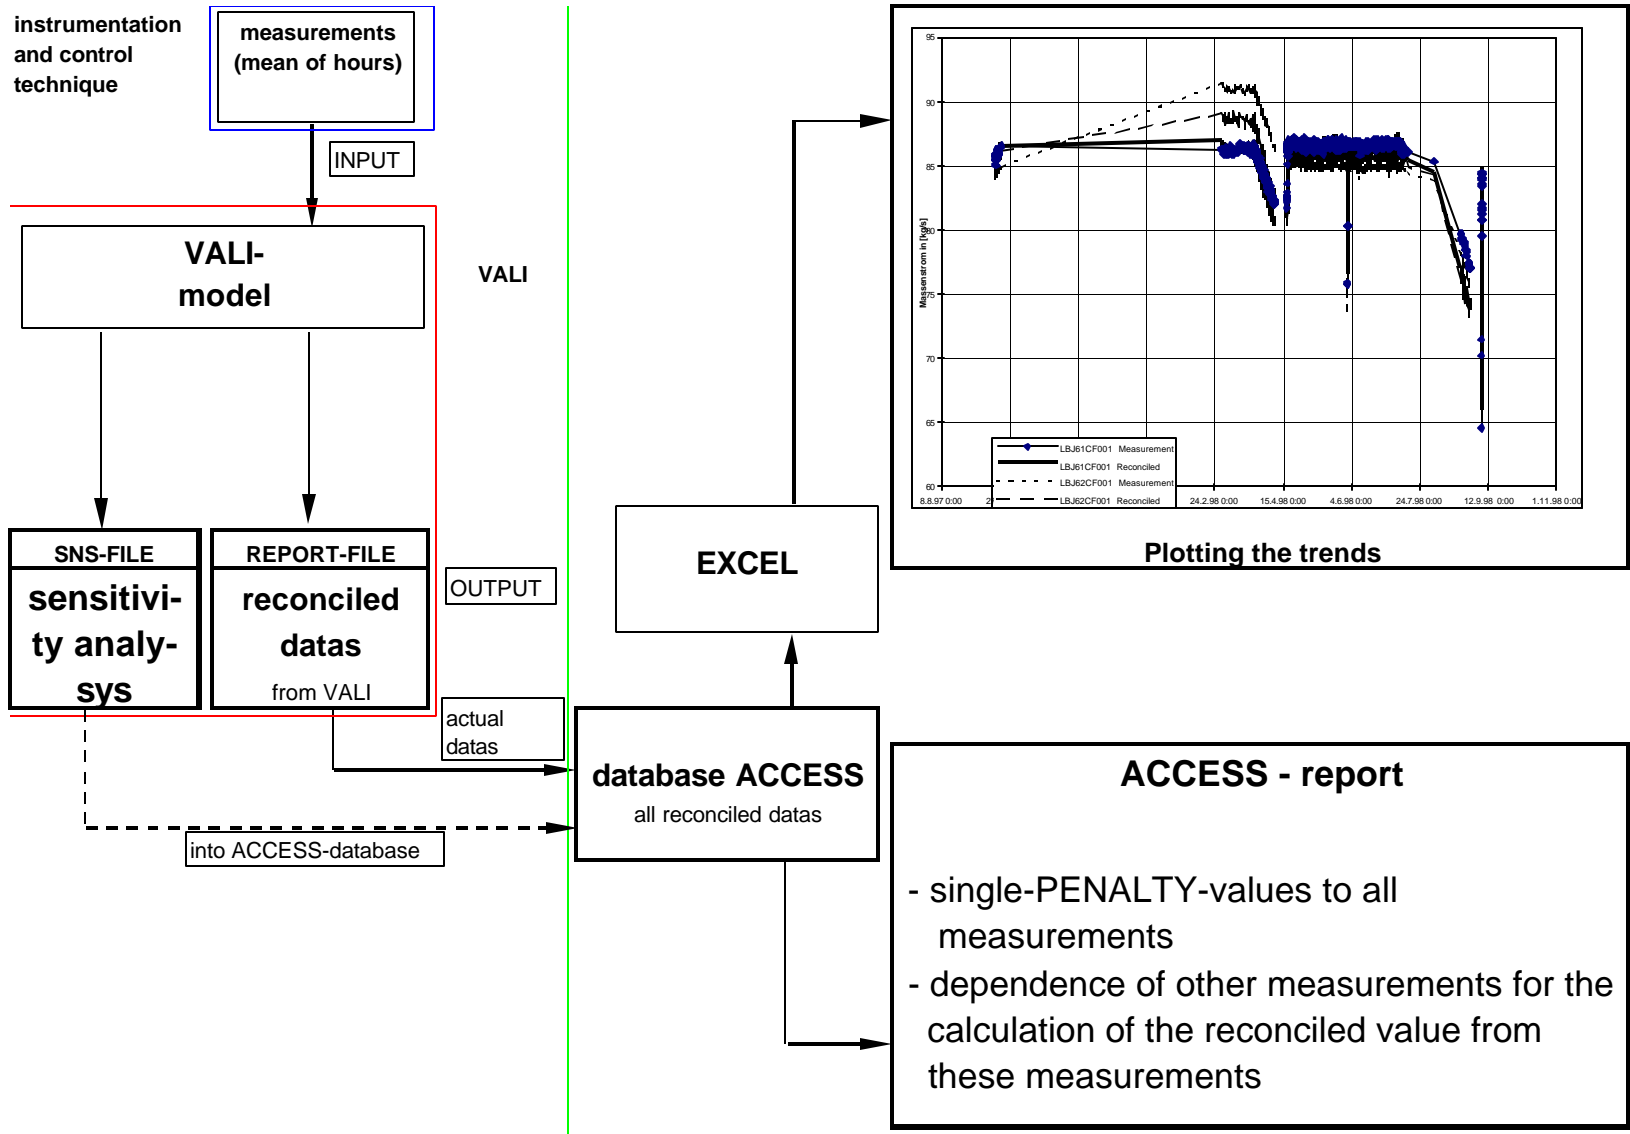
instrumentation and control technique

measurements (mean of hours)

INPUT

VALI-model

VALI

SNS-FILE

sensitivity analysys

REPORT-FILE

reconciled datas

from VALI

OUTPUT

actual datas

into ACCESS-database

database ACCESS

all reconciled datas

EXCEL

95

90

85

80

75

70

65

60

Massenstrom in [kg/s]

LBJ61CF001 Measurement

LBJ61CF001 Reconciled

LBJ62CF001 Measurement

LBJ62CF001 Reconciled

8.8.97 0:00

2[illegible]

24.2.98 0:00

15.4.98 0:00

4.6.98 0:00

24.7.98 0:00

12.9.98 0:00

1.11.98 0:00

Plotting the trends

ACCESS - report

- single-PENALTY-values to all measurements

- dependence of other measurements for the calculation of the reconciled value from these measurements